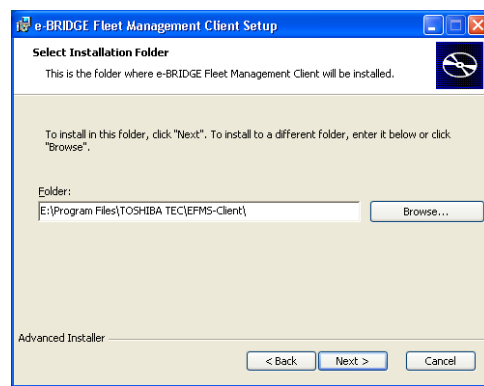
e-BRIDGE Fleet Management Client Setup

Select Installation Folder

This is the folder where e-BRIDGE Fleet Management Client will be installed.

To install in this folder, click "Next". To install to a different folder, enter it below or click "Browse".

Folder:

E:\Program Files\TOSHIBA TEC\EFMS-Client\

Browse...

Advanced Installer

< Back

Next >

Cancel